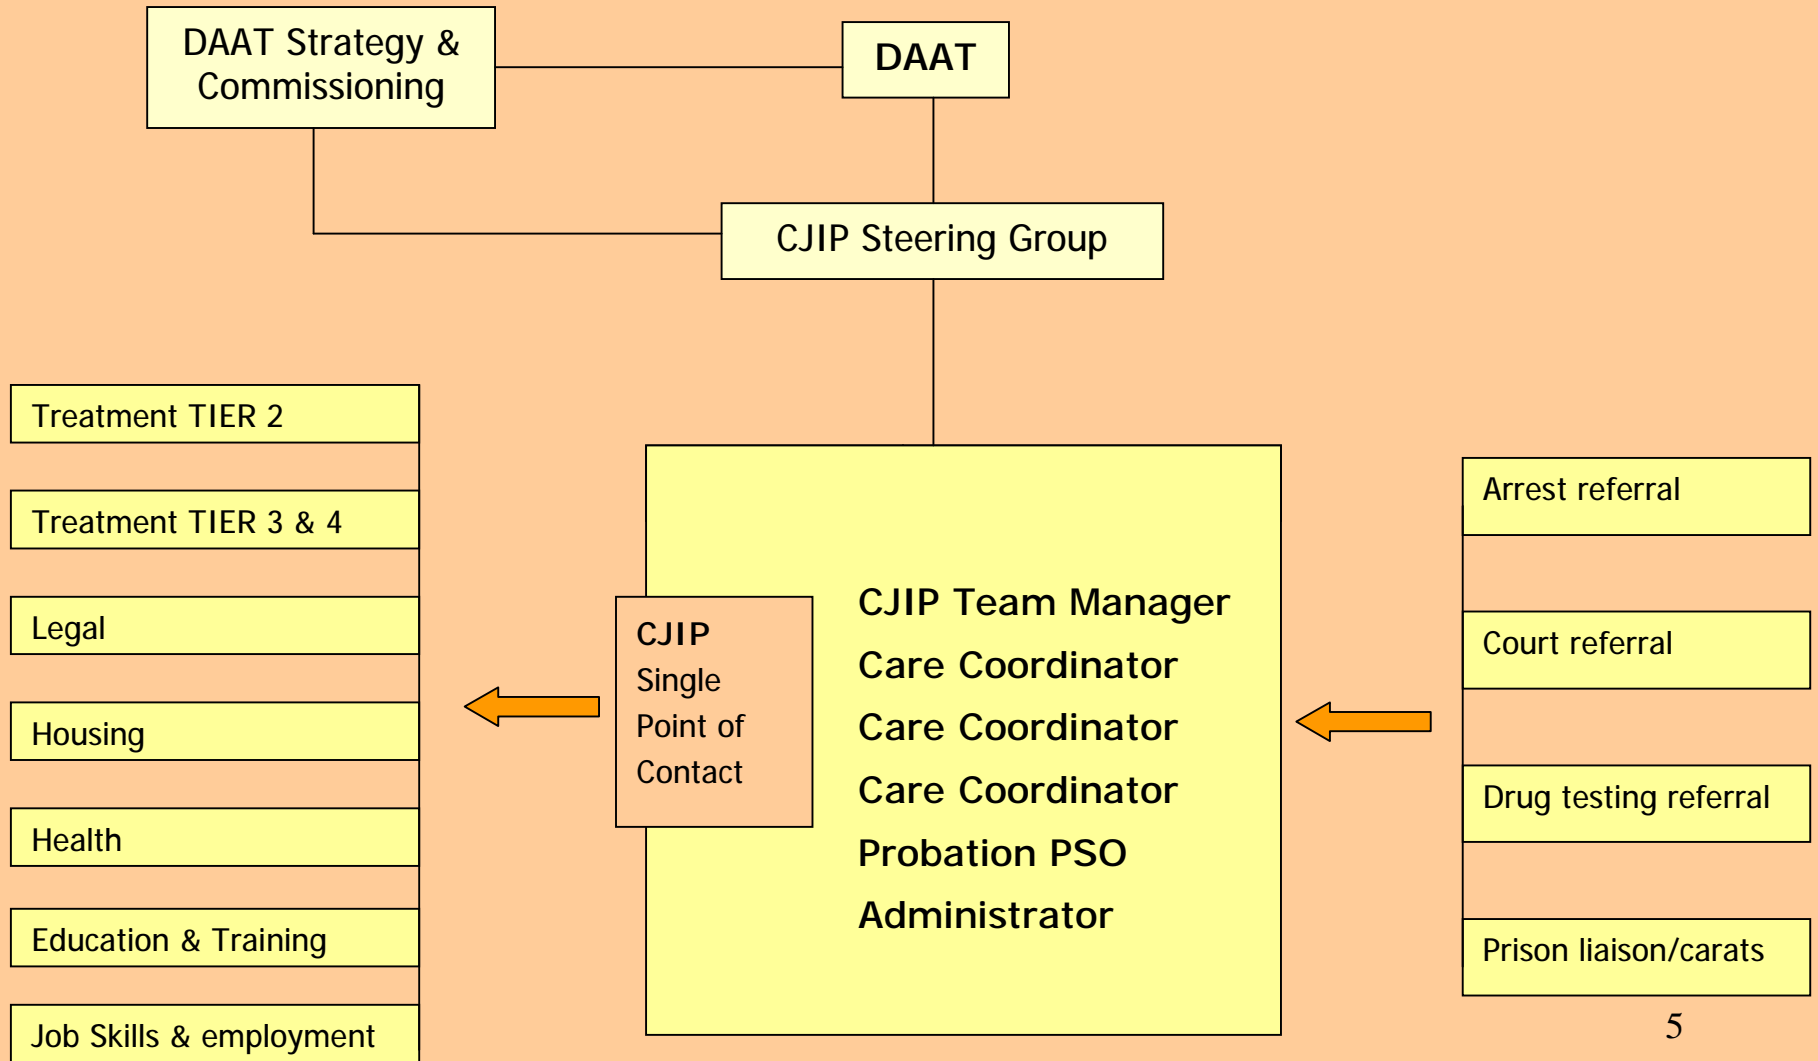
DAAT Strategy & Commissioning

DAAT

CJIP Steering Group

Treatment TIER 2

Treatment TIER 3 & 4

Legal

Housing

Health

Education & Training

Job Skills & employment

CJIP
Single
Point of
Contact

CJIP Team Manager
Care Coordinator
Care Coordinator
Care Coordinator
Probation PSO
Administrator

Arrest referral

Court referral

Drug testing referral

Prison liaison/carats

5